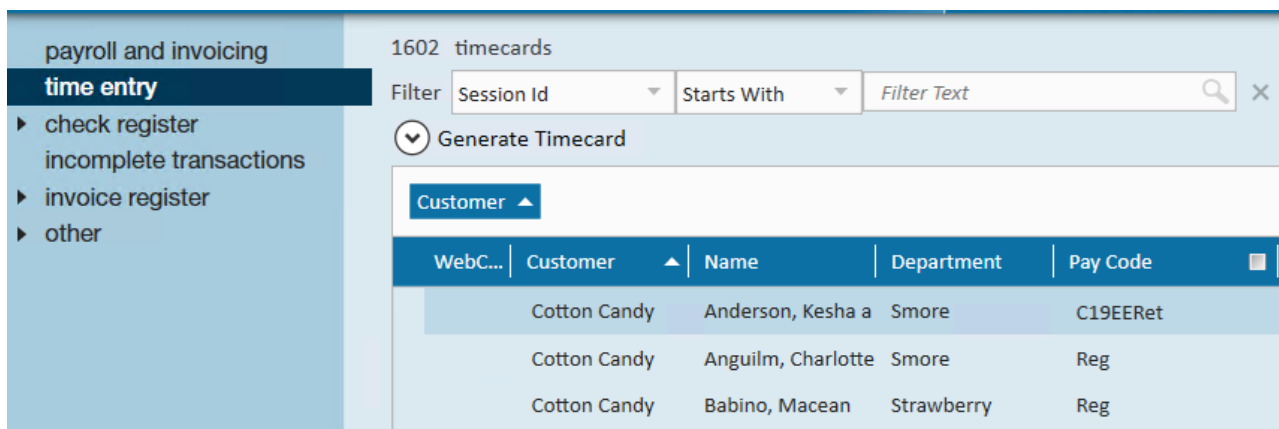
payroll and invoicing
time entry
check register
incomplete transactions
invoice register
other

1602 timecards

Filter Session Id Starts With Filter Text

Generate Timecard

Customer

| WebC... | Customer | Name | Department | Pay Code |
|---|---|---|---|---|
| | Cotton Candy | Anderson, Kesha a | Smore | C19EERet |
| | Cotton Candy | Anguilm, Charlotte | Smore | Reg |
| | Cotton Candy | Babino, Macean | Strawberry | Reg |